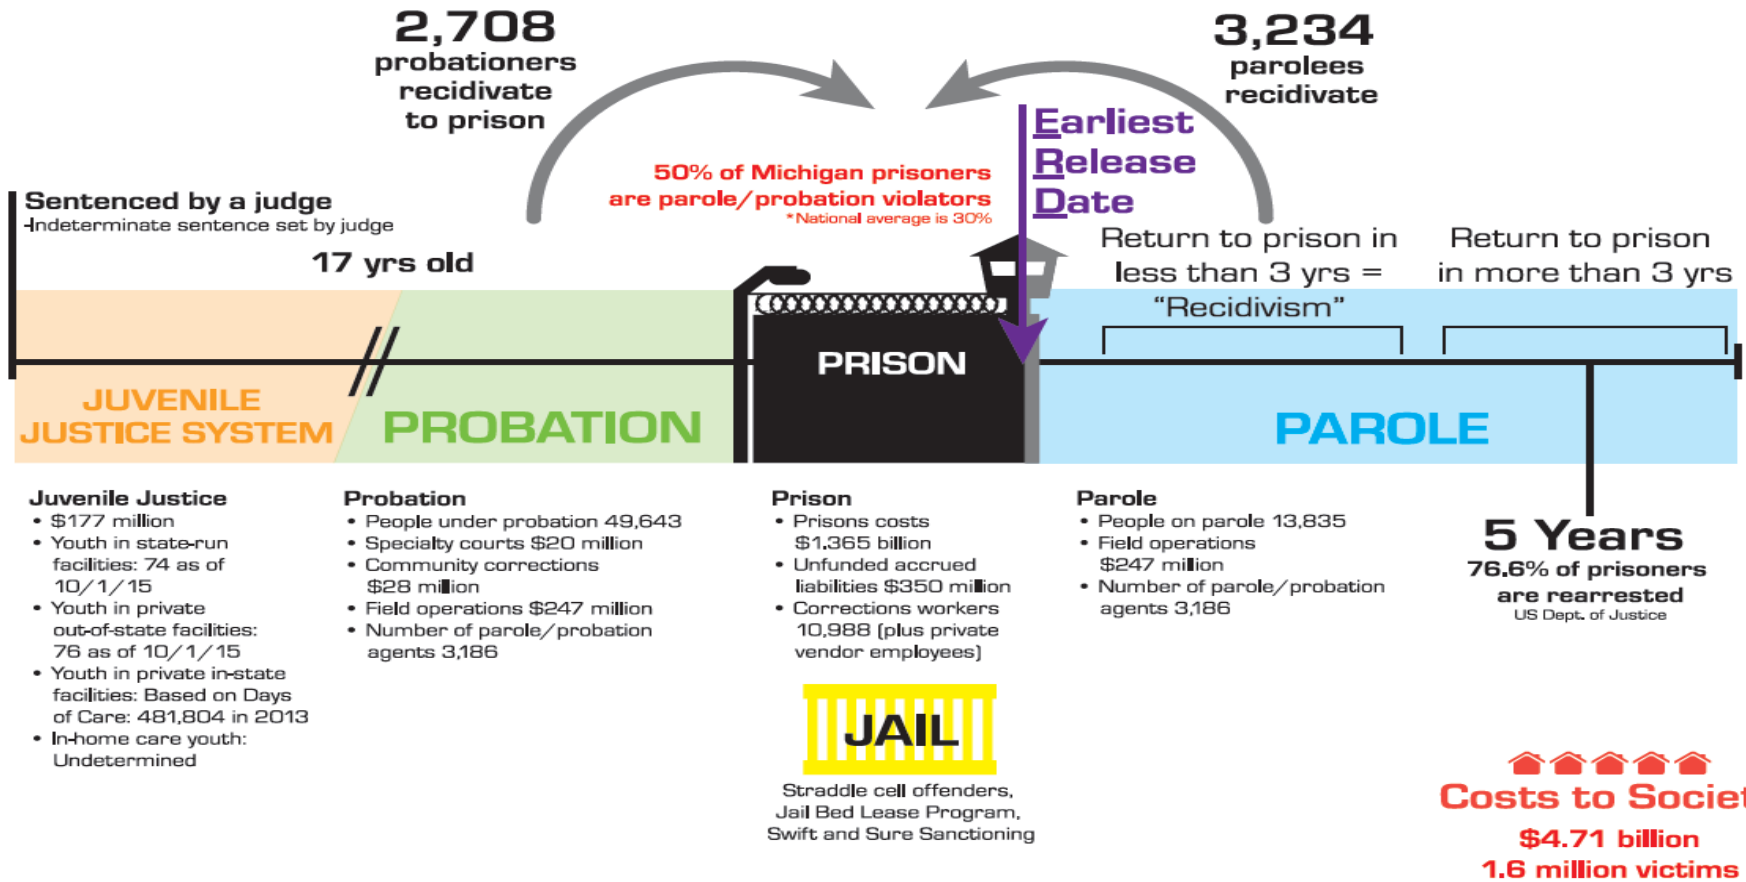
2,708
probationers
recidivate
to prison

3,234
parolees
recidivate

50% of Michigan prisoners
are parole/probation violators
*National average is 30%

Earliest
Release
Date

Sentenced by a judge
-Indeterminate sentence set by judge

17 yrs old

Return to prison in
less than 3 yrs =
"Recidivism"

Return to prison
in more than 3 yrs

JUVENILE
JUSTICE SYSTEM

PROBATION

PRISON

PAROLE

Juvenile Justice
• $177 million
• Youth in state-run facilities: 74 as of 10/1/15
• Youth in private out-of-state facilities: 76 as of 10/1/15
• Youth in private in-state facilities: Based on Days of Care: 481,804 in 2013
• In-home care youth: Undetermined

Probation
• People under probation 49,643
• Specialty courts $20 million
• Community corrections $28 million
• Field operations $247 million
• Number of parole/probation agents 3,186

Prison
• Prisons costs $1.365 billion
• Unfunded accrued liabilities $350 million
• Corrections workers 10,988 (plus private vendor employees)

Parole
• People on parole 13,835
• Field operations $247 million
• Number of parole/probation agents 3,186

5 Years
76.6% of prisoners
are rearrested
US Dept. of Justice

JAIL

Straddle cell offenders,
Jail Bed Lease Program,
Swift and Sure Sanctioning

Costs to Societ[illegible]
$4.71 billion
1.6 million victims